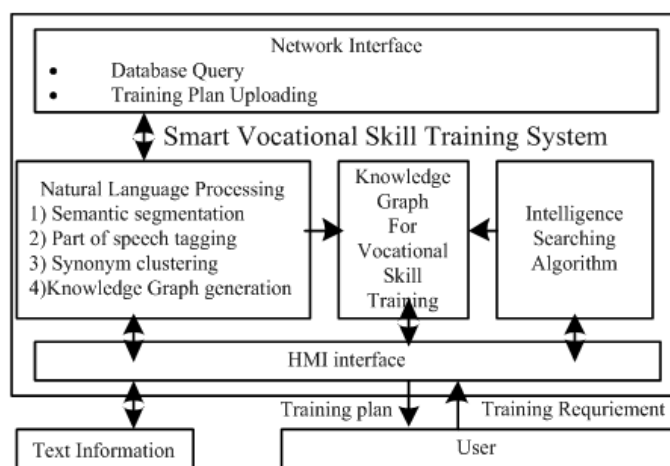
Network Interface
• Database Query
• Training Plan Uploading

Smart Vocational Skill Training System

Natural Language Processing
1) Semantic segmentation
2) Part of speech tagging
3) Synonym clustering
4)Knowledge Graph generation

Knowledge Graph For Vocational Skill Training

Intelligence Searching Algorithm

HMI interface

Training plan

Training Requriement

Text Information

User